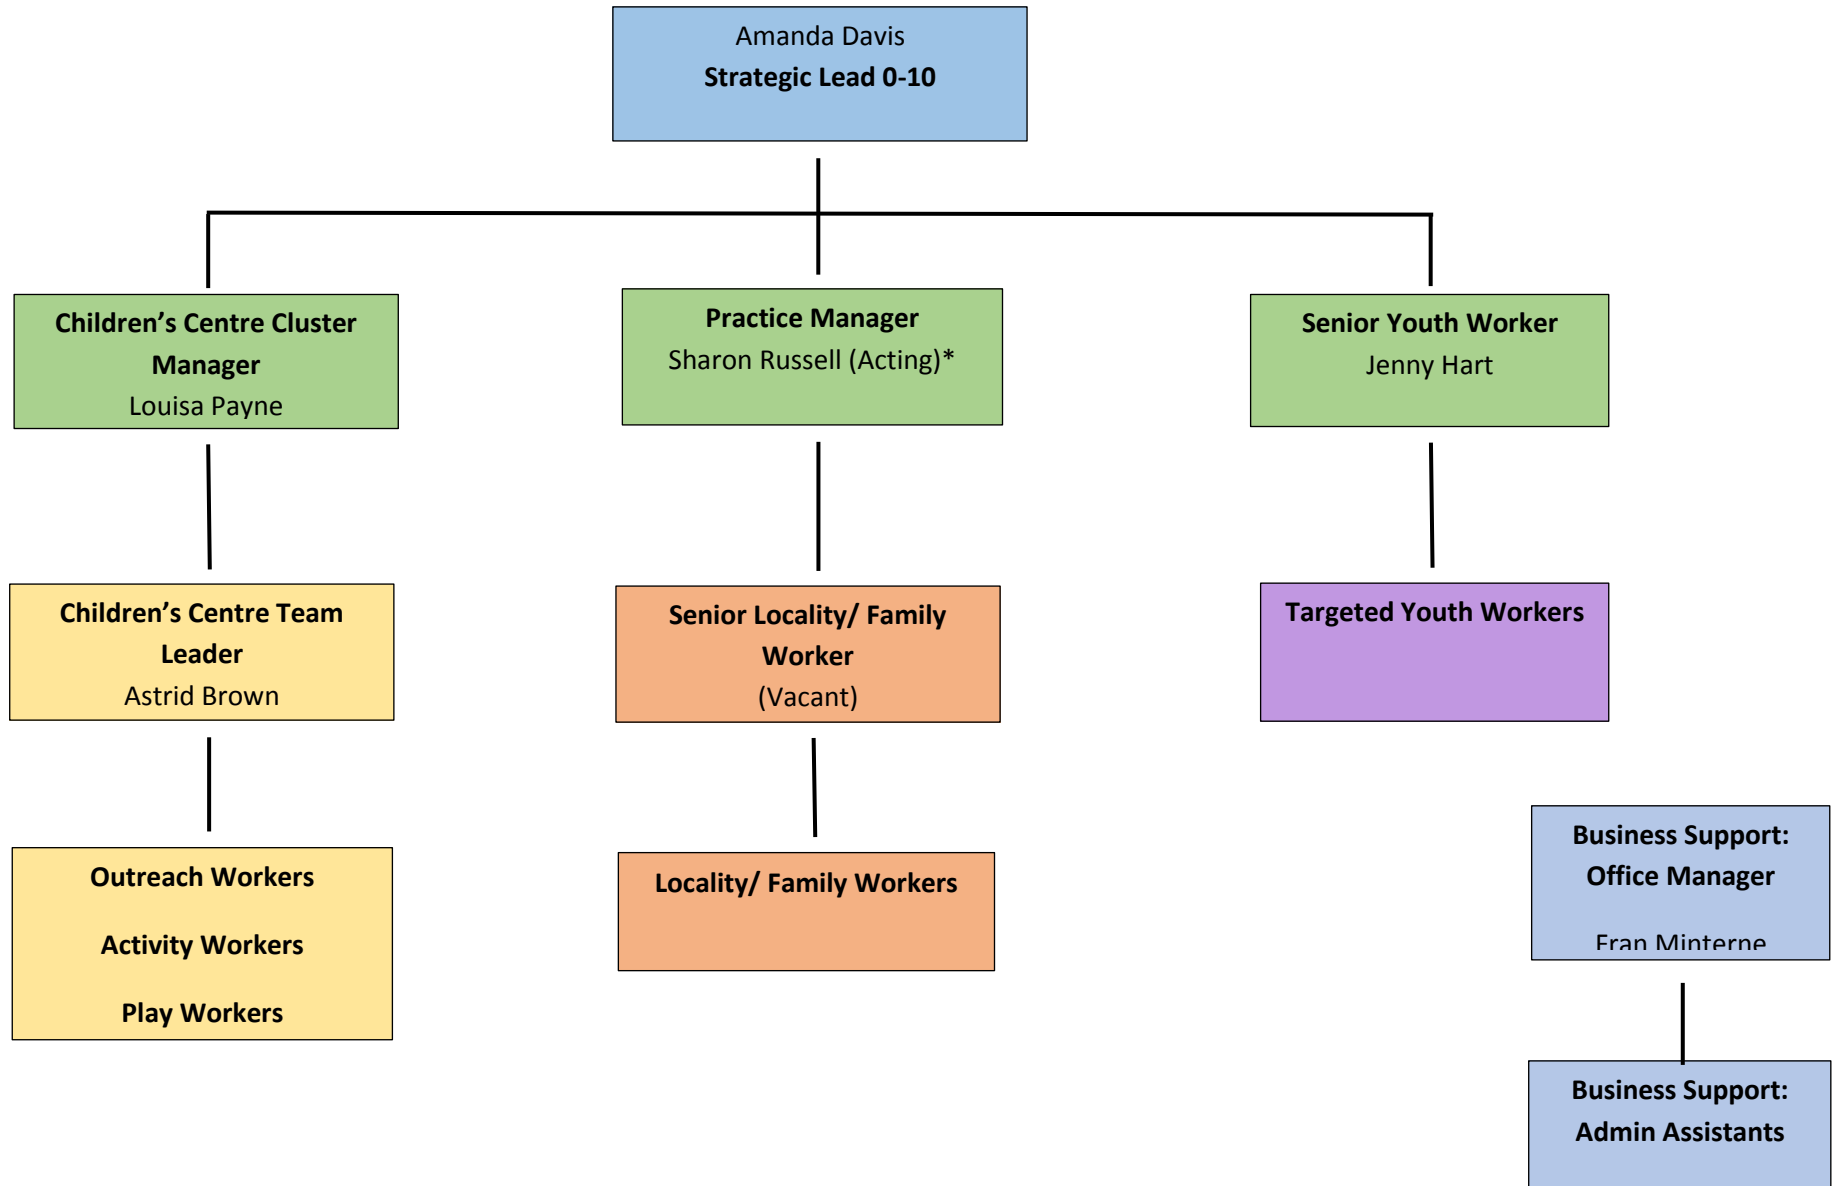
Amanda Davis
Strategic Lead 0-10

Children's Centre Cluster Manager
Louisa Payne

Practice Manager
Sharon Russell (Acting)*

Senior Youth Worker
Jenny Hart

Children's Centre Team Leader
Astrid Brown

Senior Locality/ Family Worker
(Vacant)

Targeted Youth Workers

Outreach Workers

Activity Workers

Play Workers

Locality/ Family Workers

Business Support:
Office Manager

Fran Minterne

Business Support:
Admin Assistants